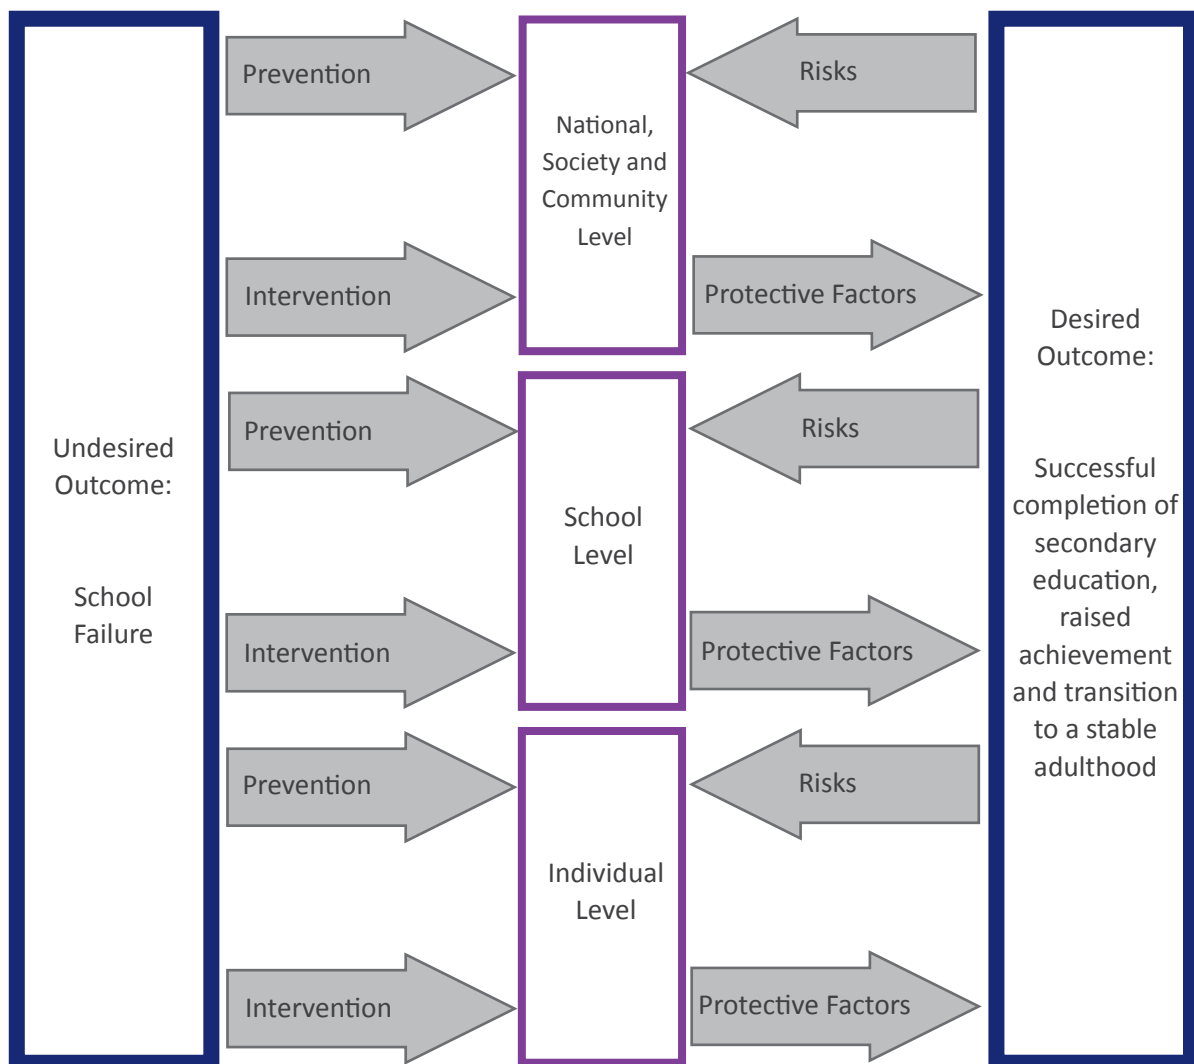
Undesired Outcome:

School Failure

Prevention

Intervention

Prevention

Intervention

Prevention

Intervention

National, Society and Community Level

School Level

Individual Level

Risks

Protective Factors

Risks

Protective Factors

Risks

Protective Factors

Desired Outcome:

Successful completion of secondary education, raised achievement and transition to a stable adulthood